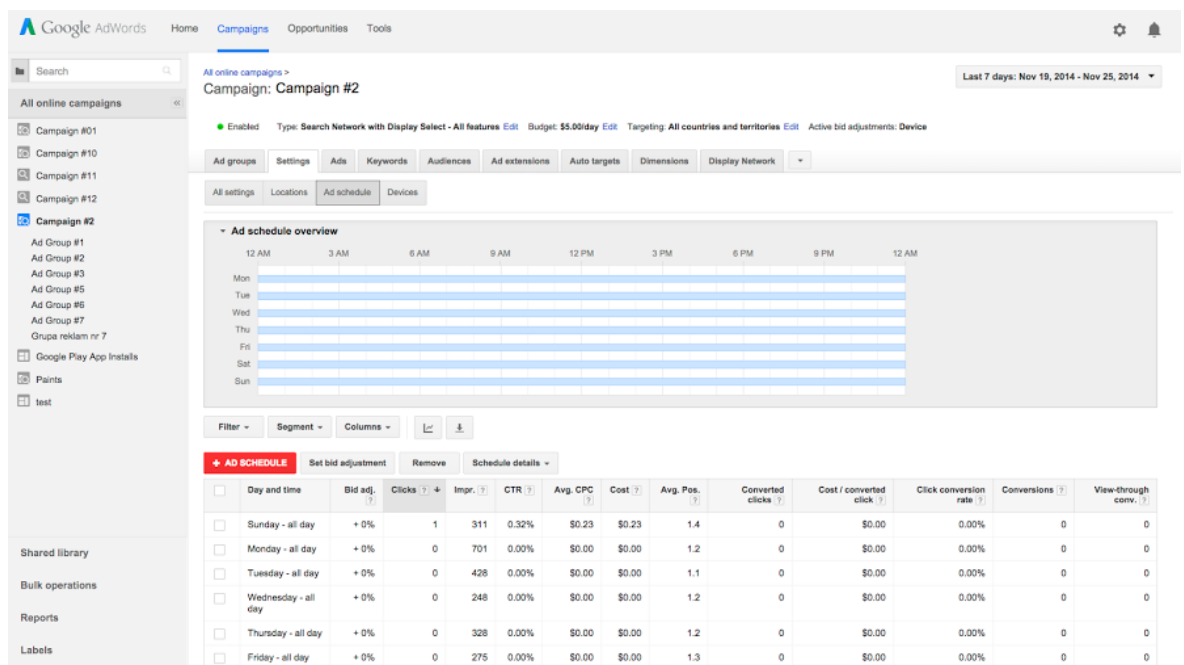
Google AdWords Home Campaigns Opportunities Tools

Search

All online campaigns «

Campaign #01
Campaign #10
Campaign #11
Campaign #12
Campaign #2
Ad Group #1
Ad Group #2
Ad Group #3
Ad Group #5
Ad Group #6
Ad Group #7
Grupa reklam nr 7
Google Play App Installs
Paints
test

Shared library
Bulk operations
Reports
Labels

All online campaigns >
Campaign: Campaign #2

Last 7 days: Nov 19, 2014 - Nov 25, 2014

● Enabled Type: Search Network with Display Select - All features Edit Budget: $5.00/day Edit Targeting: All countries and territories Edit Active bid adjustments: Device

Ad groups | Settings | Ads | Keywords | Audiences | Ad extensions | Auto targets | Dimensions | Display Network

All settings | Locations | Ad schedule | Devices

Ad schedule overview

12 AM 3 AM 6 AM 9 AM 12 PM 3 PM 6 PM 9 PM 12 AM

Mon
Tue
Wed
Thu
Fri
Sat
Sun

Filter Segment Columns

+ AD SCHEDULE | Set bid adjustment | Remove | Schedule details

| | Day and time | Bid adj. ? | Clicks ? | Impr. ? | CTR ? | Avg. CPC ? | Cost ? | Avg. Pos. ? | Converted clicks ? | Cost / converted click ? | Click conversion rate ? | Conversions ? | View-through conv. ? |
|---|---|---|---|---|---|---|---|---|---|---|---|---|---|
| | Sunday - all day | + 0% | 1 | 311 | 0.32% | $0.23 | $0.23 | 1.4 | 0 | $0.00 | 0.00% | 0 | 0 |
| | Monday - all day | + 0% | 0 | 701 | 0.00% | $0.00 | $0.00 | 1.2 | 0 | $0.00 | 0.00% | 0 | 0 |
| | Tuesday - all day | + 0% | 0 | 428 | 0.00% | $0.00 | $0.00 | 1.1 | 0 | $0.00 | 0.00% | 0 | 0 |
| | Wednesday - all day | + 0% | 0 | 248 | 0.00% | $0.00 | $0.00 | 1.2 | 0 | $0.00 | 0.00% | 0 | 0 |
| | Thursday - all day | + 0% | 0 | 328 | 0.00% | $0.00 | $0.00 | 1.2 | 0 | $0.00 | 0.00% | 0 | 0 |
| | Friday - all day | + 0% | 0 | 275 | 0.00% | $0.00 | $0.00 | 1.3 | 0 | $0.00 | 0.00% | 0 | 0 |